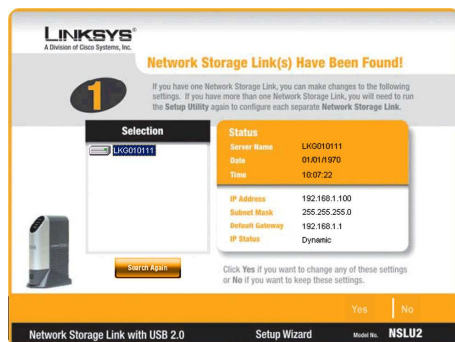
LINKSYS®
A Division of Cisco Systems, Inc.

Network Storage Link(s) Have Been Found!

1

If you have one Network Storage Link, you can make changes to the following settings. If you have more than one Network Storage Link, you will need to run the Setup Utility again to configure each separate Network Storage Link.

Selection

LKG010111

Status

| | |
|---|---|
| Server Name | LKG010111 |
| Date | 01/01/1970 |
| Time | 10:07:22 |
| IP Address | 192.168.1.100 |
| Subnet Mask | 255.255.255.0 |
| Default Gateway | 192.168.1.1 |
| IP Status | Dynamic |

Search Again

Click Yes if you want to change any of these settings or No if you want to keep these settings.

Yes No

Network Storage Link with USB 2.0 Setup Wizard Model No. NSLU2